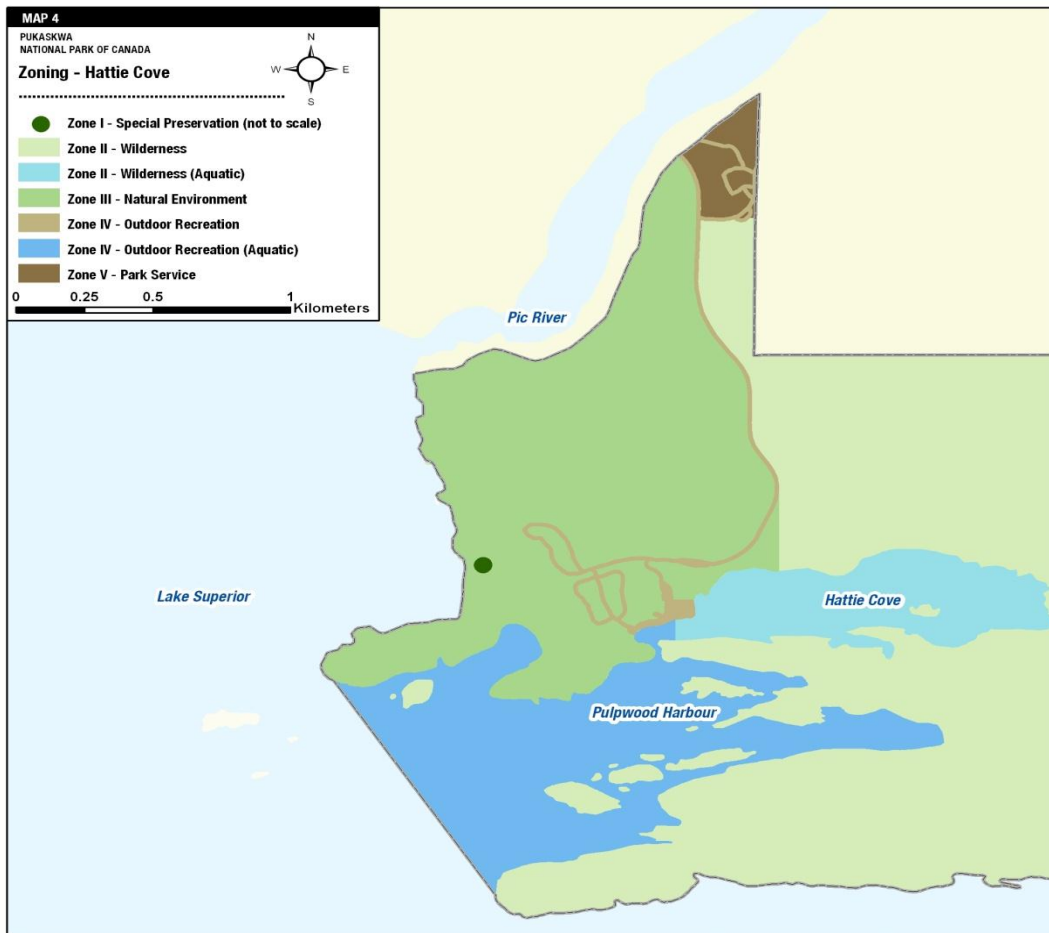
MAP 4
PUKASKWA
NATIONAL PARK OF CANADA
Zoning - Hattie Cove

N
W E
S

Zone I - Special Preservation (not to scale)
Zone II - Wilderness
Zone II - Wilderness (Aquatic)
Zone III - Natural Environment
Zone IV - Outdoor Recreation
Zone IV - Outdoor Recreation (Aquatic)
Zone V - Park Service

0 0.25 0.5 1 Kilometers

Pic River
Lake Superior
Hattie Cove
Pulpwood Harbour